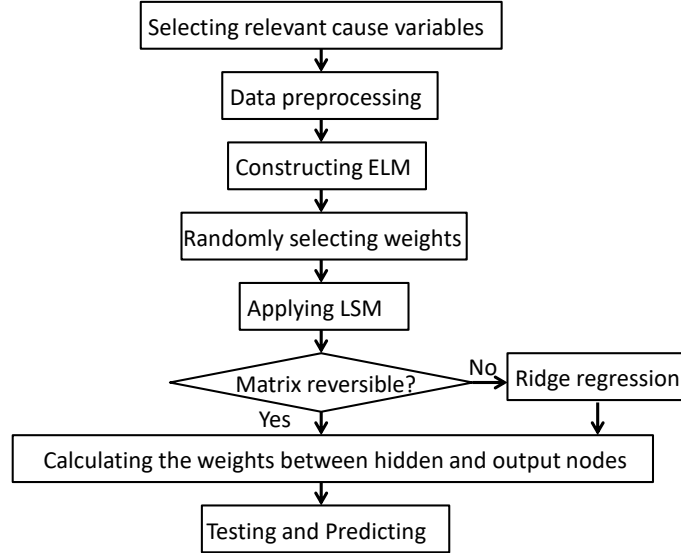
Selecting relevant cause variables

Data preprocessing

Constructing ELM

Randomly selecting weights

Applying LSM

Matrix reversible?

No

Ridge regression

Yes

Calculating the weights between hidden and output nodes

Testing and Predicting